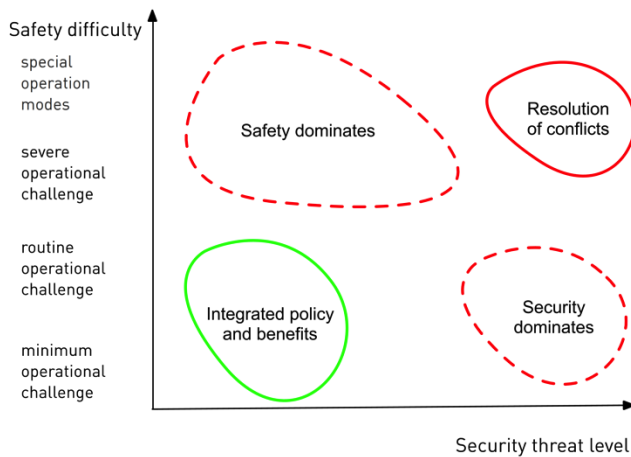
Safety difficulty

special operation modes

severe operational challenge

routine operational challenge

minimum operational challenge

Safety dominates

Resolution of conflicts

Integrated policy and benefits

Security dominates

Security threat level